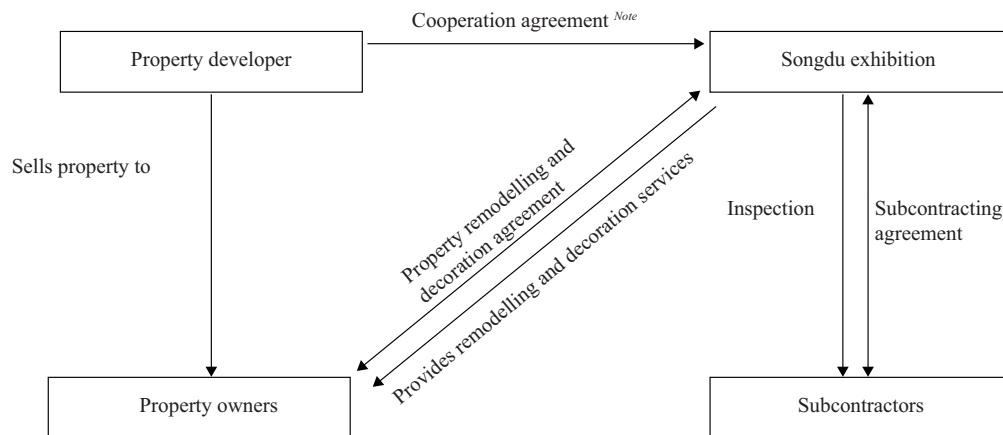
Cooperation agreement $^{Note}$

Property developer

Songdu exhibition

Sells property to

Property remodelling and decoration agreement

Provides remodelling and decoration services

Inspection

Subcontracting agreement

Property owners

Subcontractors